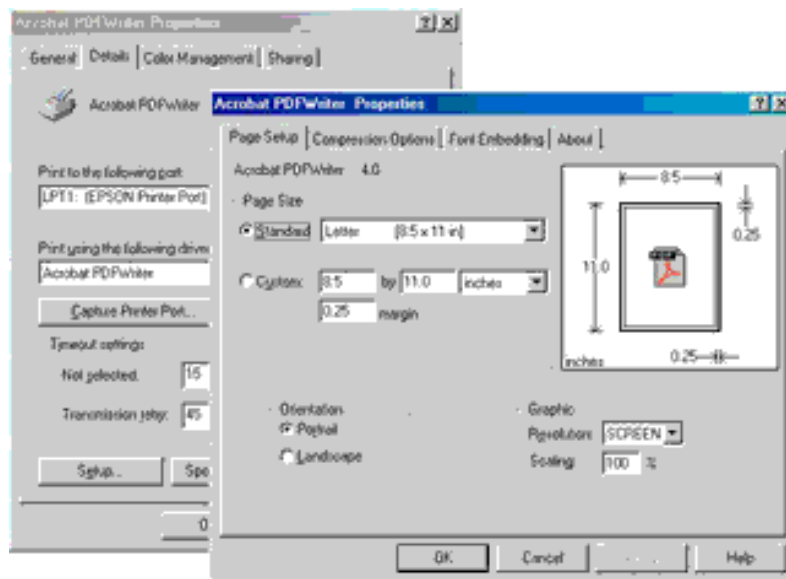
Acrobat PDFWriter Properties ? X

General | Details | Color Management | Sharing

Acrobat PDFWriter

Print to the following port
LPT1: (EPSON Printer Port)

Print using the following driver
Acrobat PDFWriter

Capture Printer Port...

Timeout settings

Not selected: 15

Transmission retry: 45

Setup... Spo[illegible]

O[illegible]

Acrobat PDFWriter Properties ? X

Page Setup | Compression Options | Font Embedding | About

Acrobat PDFWriter 4.0

Page Size

Standard Letter (8.5 x 11 in)

Custom: 8.5 by 11.0 inches

0.25 margin

8.5

0.25

11.0

inches 0.25

Orientation

Portrait

Landscape

Graphic

Resolution: SCREEN

Scaling: 100 %

OK Cancel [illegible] Help